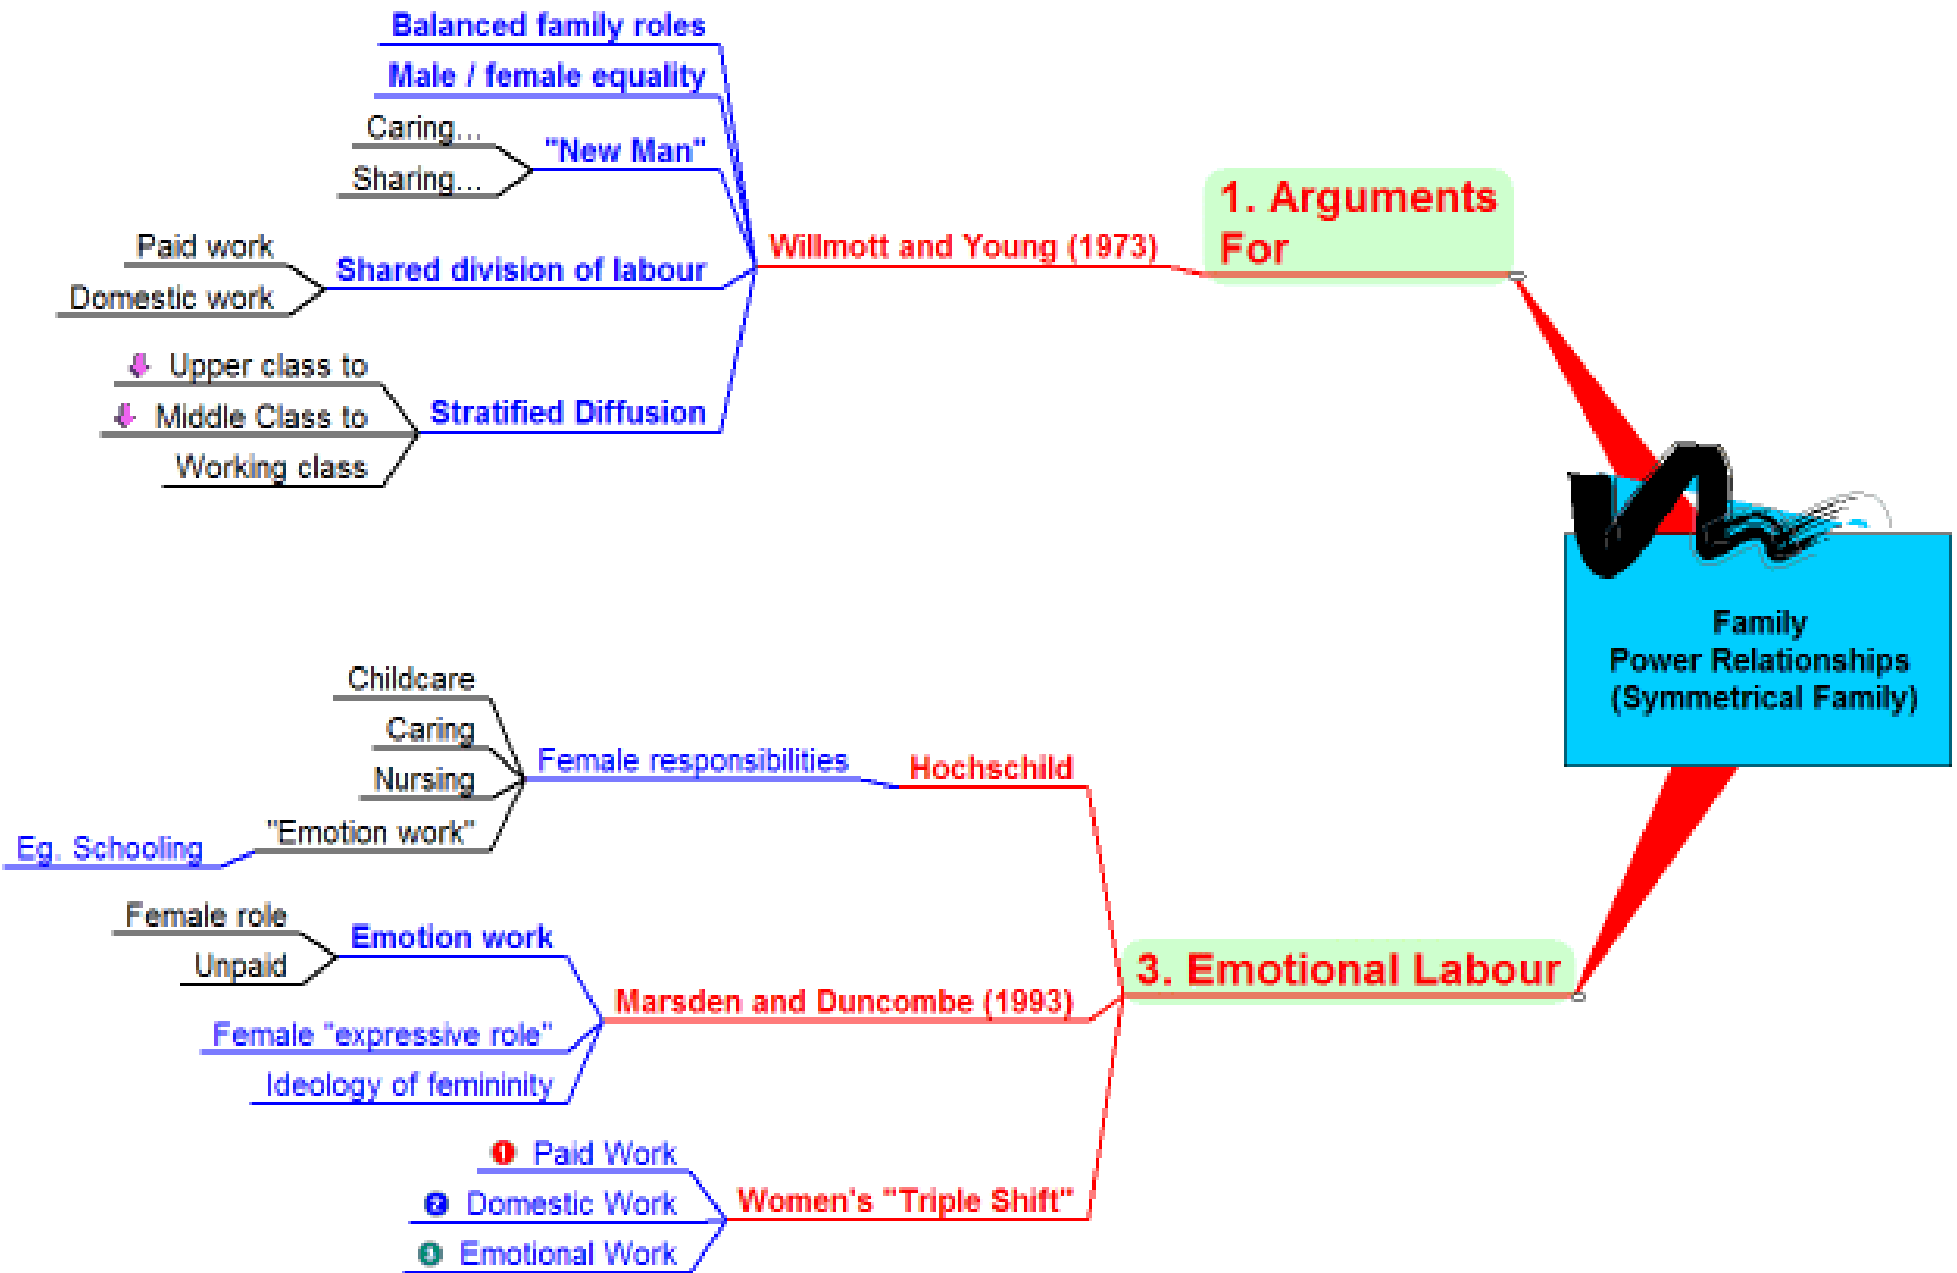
Family
Power Relationships
(Symmetrical Family)

1. Arguments For

Willmott and Young (1973)

Balanced family roles

Male / female equality

"New Man"

Caring...

Sharing...

Shared division of labour

Paid work

Domestic work

Stratified Diffusion

Upper class to

Middle Class to

Working class

3. Emotional Labour

Hochschild

Female responsibilities

Childcare

Caring

Nursing

"Emotion work"

Eg. Schooling

Marsden and Duncombe (1993)

Emotion work

Female role

Unpaid

Female "expressive role"

Ideology of femininity

Women's "Triple Shift"

1 Paid Work

2 Domestic Work

3 Emotional Work